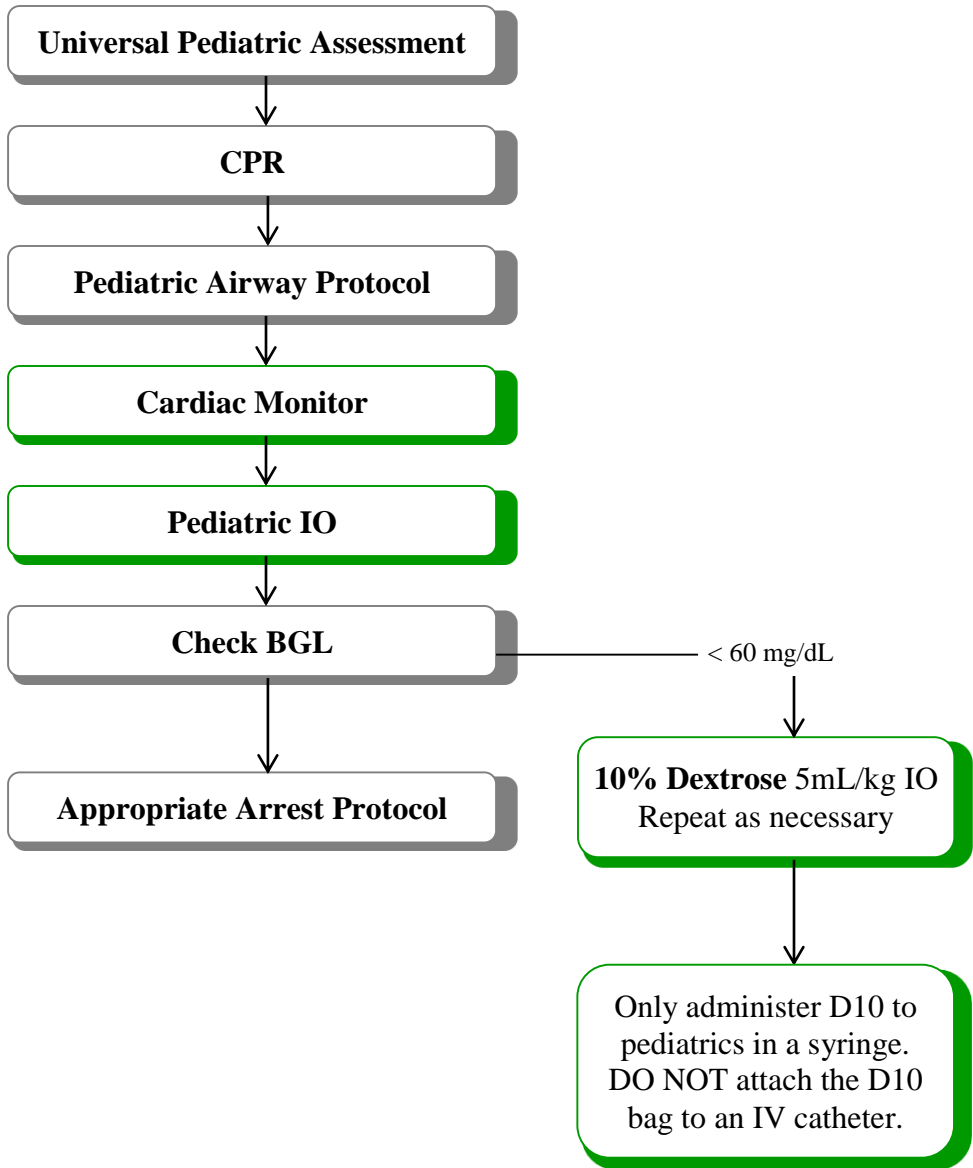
Universal Pediatric Assessment

CPR

Pediatric Airway Protocol

Cardiac Monitor

Pediatric IO

Check BGL

< 60 mg/dL

10% Dextrose 5mL/kg IO
Repeat as necessary

Appropriate Arrest Protocol

Only administer D10 to pediatrics in a syringe. DO NOT attach the D10 bag to an IV catheter.